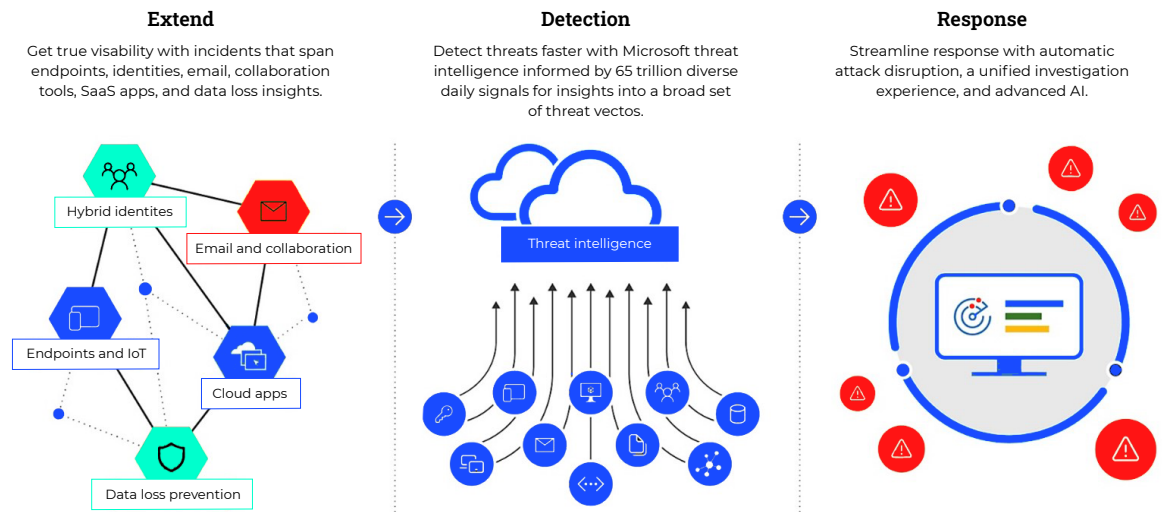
Extend

Get true visability with incidents that span endpoints, identities, email, collaboration tools, SaaS apps, and data loss insights.

Hybrid identites

Email and collaboration

Endpoints and IoT

Cloud apps

Data loss prevention

Detection

Detect threats faster with Microsoft threat intelligence informed by 65 trillion diverse daily signals for insights into a broad set of threat vectos.

Threat intelligence

Response

Streamline response with automatic attack disruption, a unified investigation experience, and advanced AI.